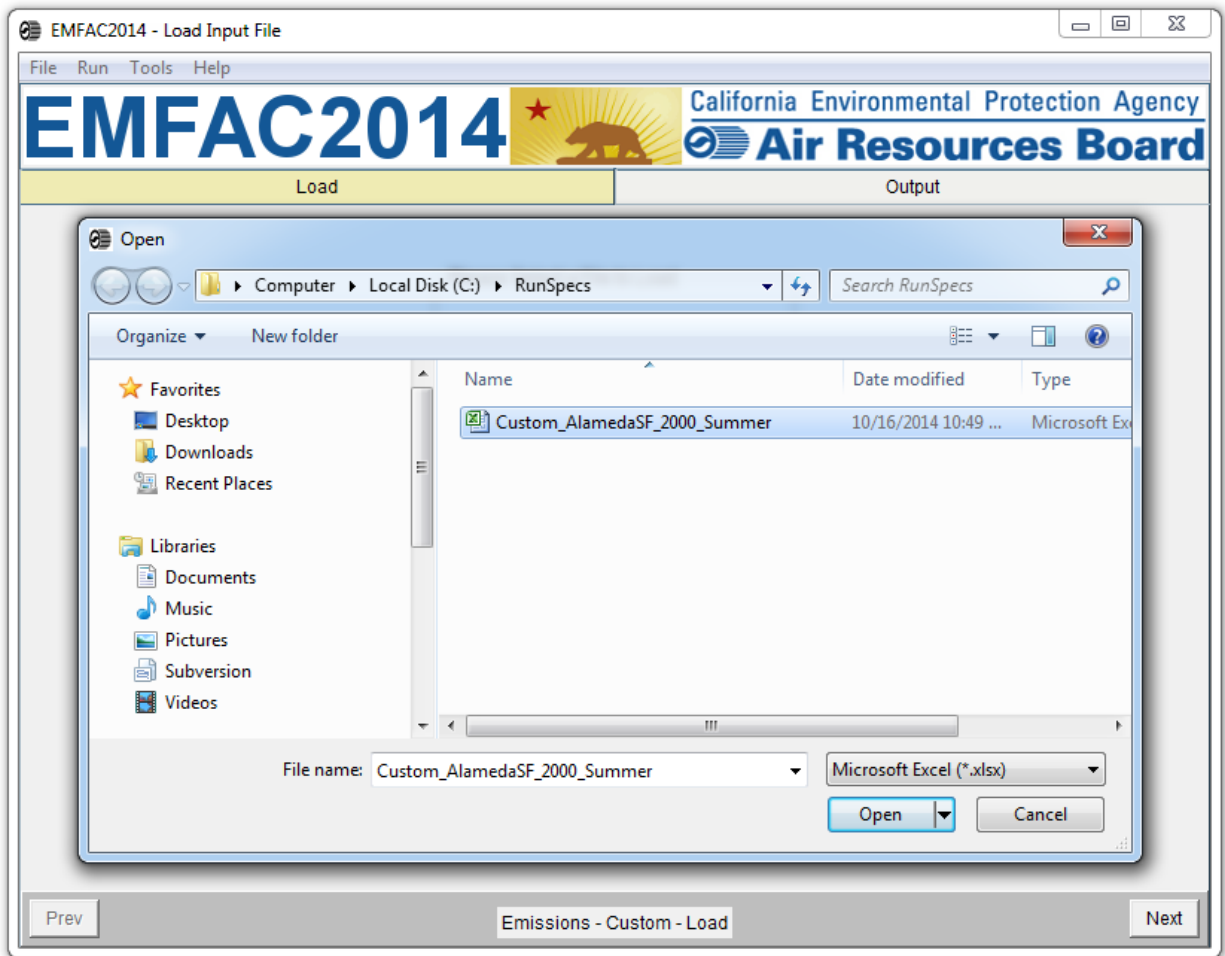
EMFAC2014 - Load Input File

File Run Tools Help

EMFAC2014

California Environmental Protection Agency
Air Resources Board

Load | Output

Open

Computer ▸ Local Disk (C:) ▸ RunSpecs

Search RunSpecs

Organize ▾ New folder

Favorites
Desktop
Downloads
Recent Places

Libraries
Documents
Music
Pictures
Subversion
Videos

| Name | Date modified | Type |
|---|---|---|
| Custom_AlamedaSF_2000_Summer | 10/16/2014 10:49 ... | Microsoft Exc |

File name: Custom_AlamedaSF_2000_Summer

Microsoft Excel (*.xlsx)

Open

Cancel

Prev

Emissions - Custom - Load

Next